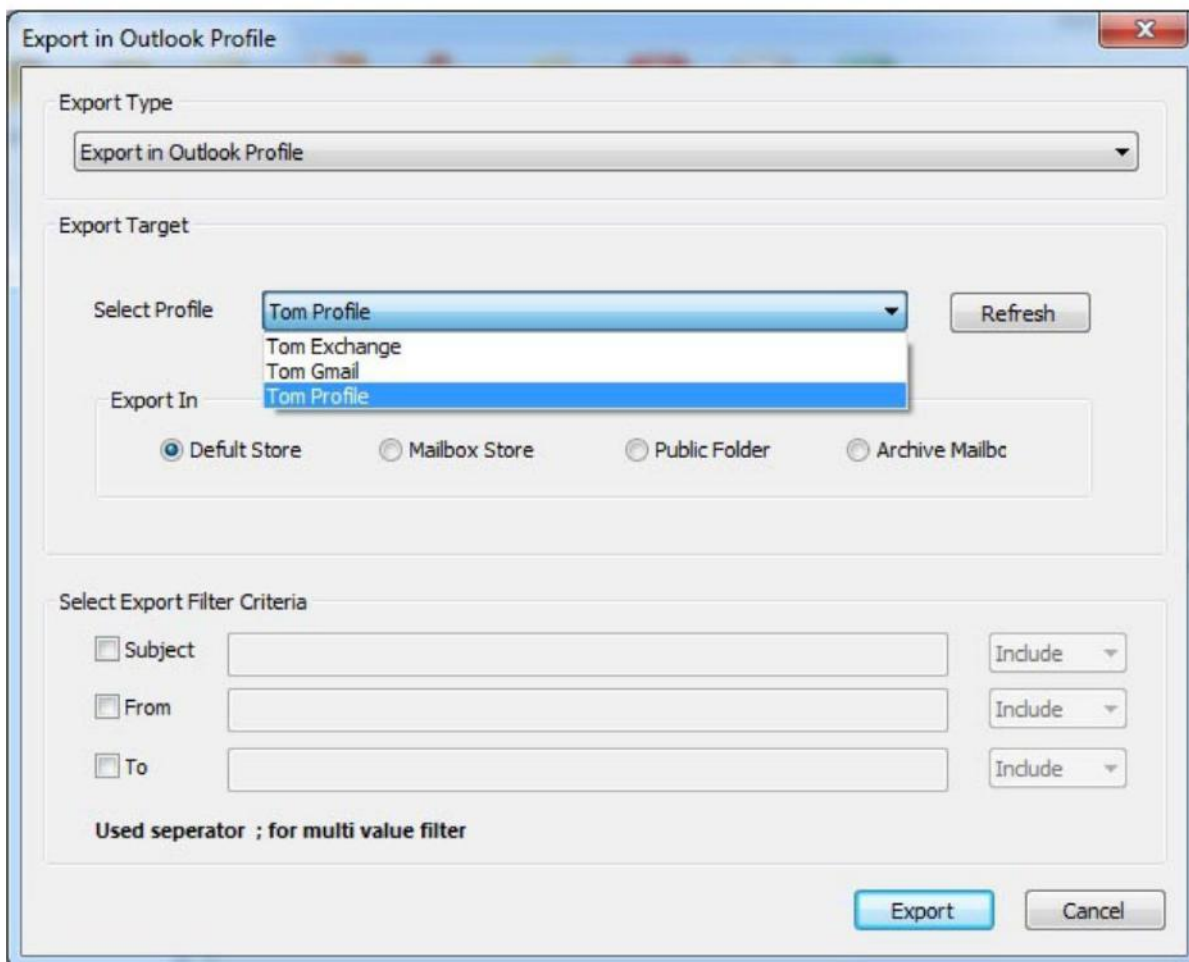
Export in Outlook Profile

Export Type

Export in Outlook Profile

Export Target

Select Profile

Tom Profile

Refresh

Tom Exchange

Tom Gmail

Tom Profile

Export In

Defult Store

Mailbox Store

Public Folder

Archive Mailbc

Select Export Filter Criteria

Subject

Include

From

Include

To

Include

Used seperator ; for multi value filter

Export

Cancel